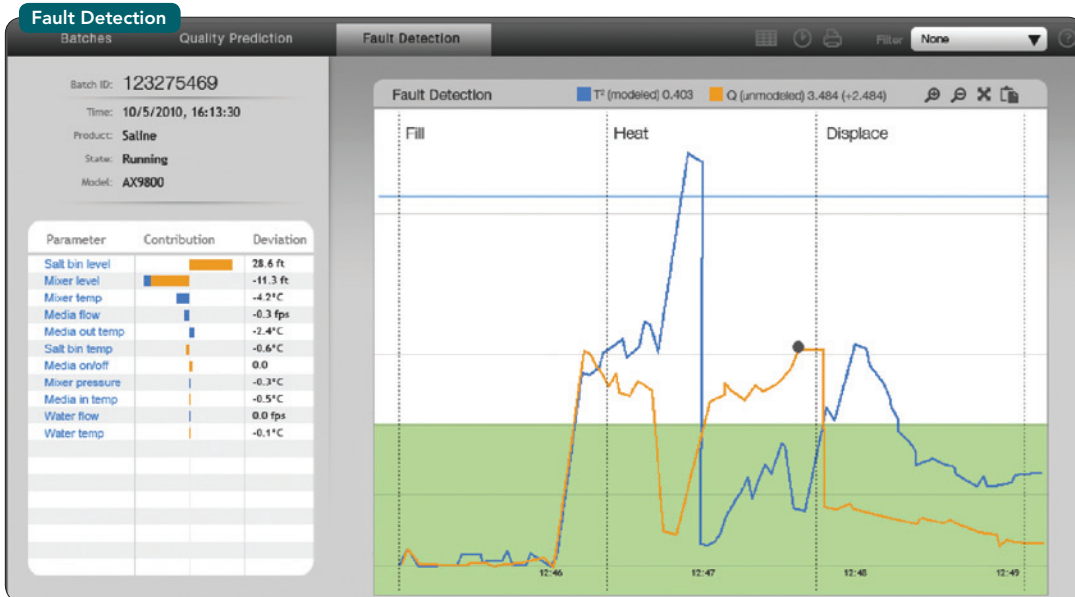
Fault Detection

Batches Quality Prediction Fault Detection Filter None

Batch ID: 123275469
Time: 10/5/2010, 16:13:30
Product: Saline
State: Running
Model: AX9800

| Parameter | Contribution | Deviation |
|---|---|---|
| Salt bin level | | 28.6 ft |
| Mixer level | | -11.3 ft |
| Mixer temp | | -4.2°C |
| Media flow | | -0.3 fps |
| Media out temp | | -2.4°C |
| Salt bin temp | | -0.6°C |
| Media on/off | | 0.0 |
| Mixer pressure | | -0.3°C |
| Media in temp | | -0.5°C |
| Water flow | | 0.0 fps |
| Water temp | | -0.1°C |

Fault Detection T² (modeled) 0.403 Q (unmodeled) 3.484 (+2.484)

Fill Heat Displace

12:46 12:47 12:48 12:49